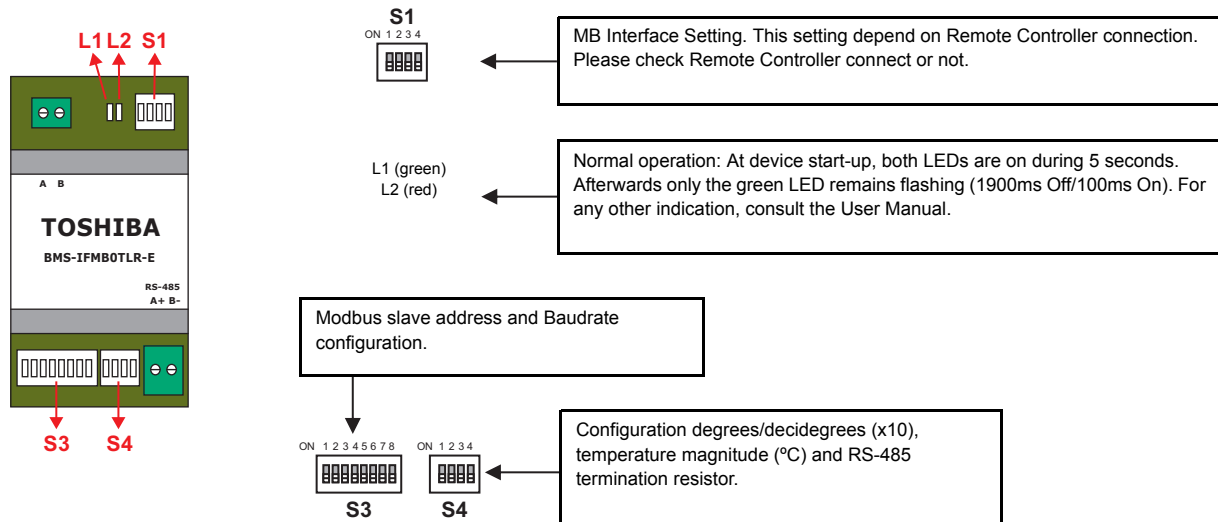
L1 L2 S1

A B

TOSHIBA

BMS-IFMB0TLR-E

RS-485
A+ B-

S3 S4

S1
ON 1 2 3 4

MB Interface Setting. This setting depend on Remote Controller connection. Please check Remote Controller connect or not.

L1 (green)
L2 (red)

Normal operation: At device start-up, both LEDs are on during 5 seconds. Afterwards only the green LED remains flashing (1900ms Off/100ms On). For any other indication, consult the User Manual.

Modbus slave address and Baudrate configuration.

ON 1 2 3 4 5 6 7 8
S3

ON 1 2 3 4
S4

Configuration degrees/decidegrees (x10), temperature magnitude (ºC) and RS-485 termination resistor.